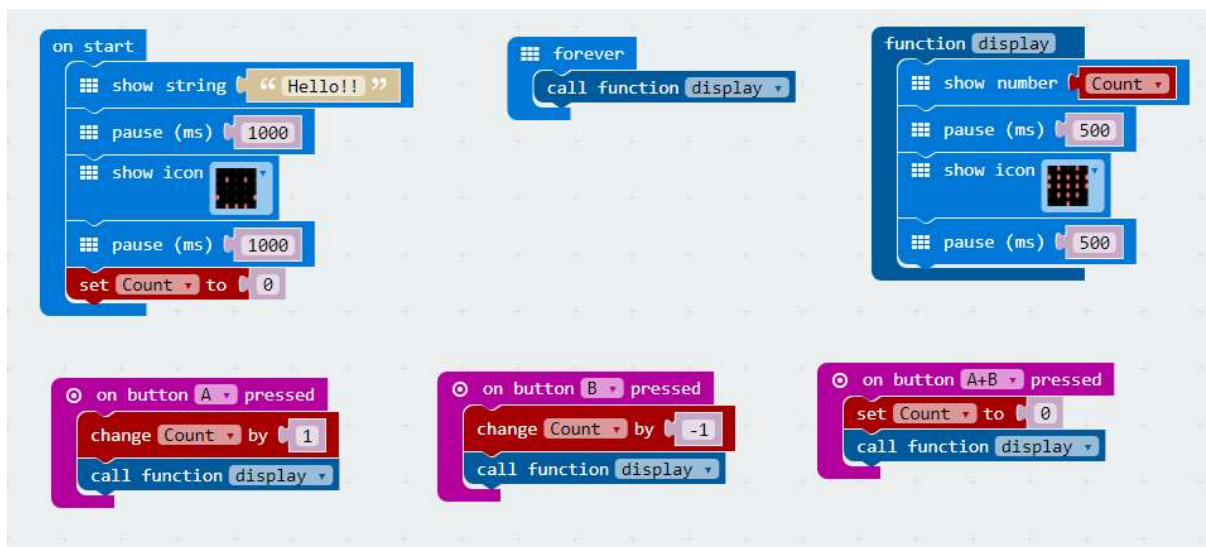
on start
show string “ Hello!! ”
pause (ms) 1000
show icon
pause (ms) 1000
set Count to 0

forever
call function display

function display
show number Count
pause (ms) 500
show icon
pause (ms) 500

on button A pressed
change Count by 1
call function display

on button B pressed
change Count by -1
call function display

on button A+B pressed
set Count to 0
call function display